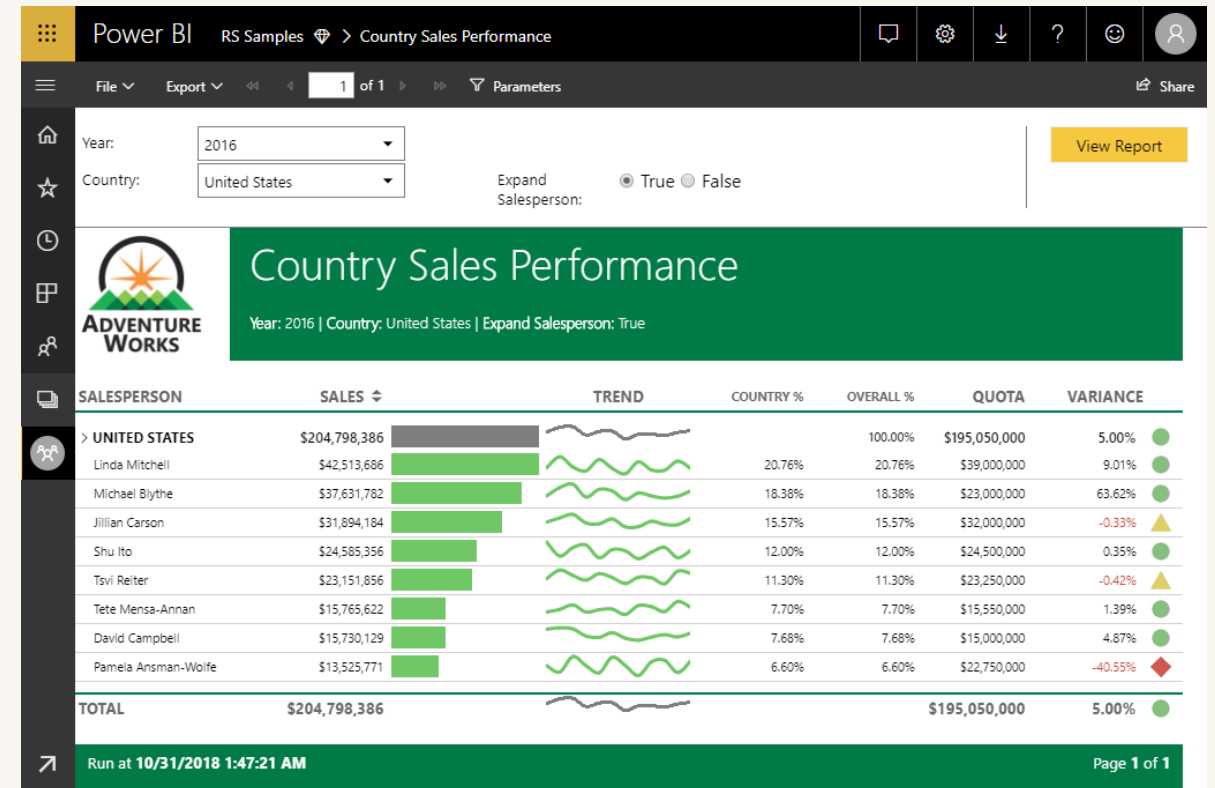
Power BI RS Samples > Country Sales Performance

File Export 1 of 1 Parameters Share

Year: 2016
Country: United States
Expand Salesperson: True False
View Report

ADVENTURE WORKS

Country Sales Performance

Year: 2016 | Country: United States | Expand Salesperson: True

| SALESPERSON | SALES | TREND | COUNTRY % | OVERALL % | QUOTA | VARIANCE |
|---|---|---|---|---|---|---|
| > UNITED STATES | $204,798,386 | | | 100.00% | $195,050,000 | 5.00% |
| Linda Mitchell | $42,513,686 | | 20.76% | 20.76% | $39,000,000 | 9.01% |
| Michael Blythe | $37,631,782 | | 18.38% | 18.38% | $23,000,000 | 63.62% |
| Jillian Carson | $31,894,184 | | 15.57% | 15.57% | $32,000,000 | -0.33% |
| Shu Ito | $24,585,356 | | 12.00% | 12.00% | $24,500,000 | 0.35% |
| Tsvi Reiter | $23,151,856 | | 11.30% | 11.30% | $23,250,000 | -0.42% |
| Tete Mensa-Annan | $15,765,622 | | 7.70% | 7.70% | $15,550,000 | 1.39% |
| David Campbell | $15,730,129 | | 7.68% | 7.68% | $15,000,000 | 4.87% |
| Pamela Ansman-Wolfe | $13,525,771 | | 6.60% | 6.60% | $22,750,000 | -40.55% |
| TOTAL | $204,798,386 | | | | $195,050,000 | 5.00% |

Run at 10/31/2018 1:47:21 AM
Page 1 of 1